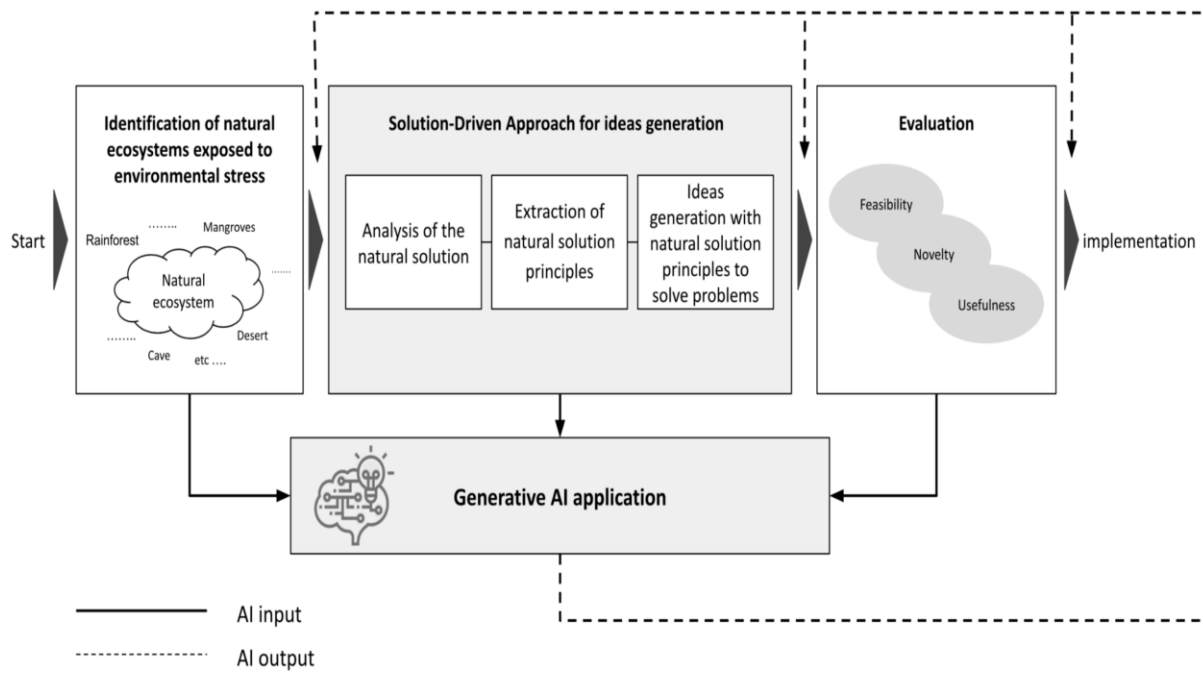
Start

Identification of natural ecosystems exposed to environmental stress

Rainforest
.........
Mangroves
Natural ecosystem
.......
.........
Desert
Cave
etc ....

Solution-Driven Approach for ideas generation

Analysis of the natural solution

Extraction of natural solution principles

Ideas generation with natural solution principles to solve problems

Evaluation

Feasibility

Novelty

Usefulness

implementation

Generative AI application

AI input

AI output